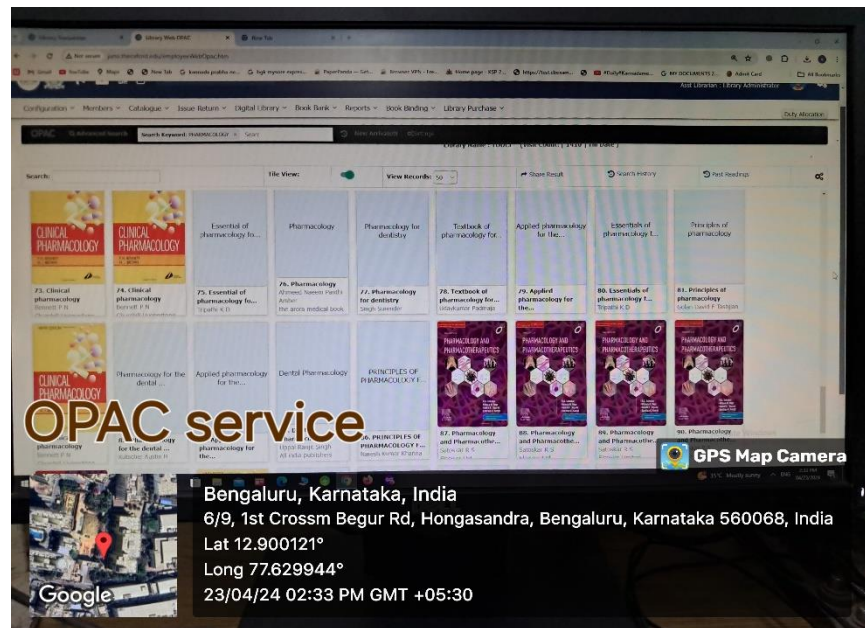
Library Web OPAC

New Tab

Configuration Members Catalogue Issue Return Digital Library Book Bank Reports Book Binding Library Purchase

Asst Librarian : Library Administrator

Duty Allocation

OPAC Advanced Search Search Keyword: PHARMACOLOGY Reset

Search:

Title View:

View Records: 50

Share Result

Search History

Past Readings

CLINICAL PHARMACOLOGY

73. Clinical pharmacology Bennett P N

CLINICAL PHARMACOLOGY

74. Clinical pharmacology Bennett P N

Essential of pharmacology fo...

75. Essential of pharmacology fo... Tripathi K D

Pharmacology

76. Pharmacology Ahmed Naeem Pardhi Ansari

Pharmacology for dentistry

77. Pharmacology for dentistry Singh Surender

Textbook of pharmacology for...

78. Textbook of pharmacology for... Padmaja

Applied pharmacology for the...

79. Applied pharmacology for the...

Essentials of pharmacology f...

80. Essentials of pharmacology f... Tripathi K D

Principles of pharmacology

81. Principles of pharmacology

CLINICAL PHARMACOLOGY

pharmacology Bennett P N

Pharmacology for the dental ...

for the dental ...

Applied pharmacology for the...

pharmacology for the...

Dental Pharmacology

PRINCIPLES OF PHARMACOLOGY F...

86. PRINCIPLES OF PHARMACOLOGY F...

PHARMACOLOGY AND PHARMACOTHERAPEUTICS

87. Pharmacology and Pharmacothe...

PHARMACOLOGY AND PHARMACOTHERAPEUTICS

88. Pharmacology and Pharmacothe...

PHARMACOLOGY AND PHARMACOTHERAPEUTICS

89. Pharmacology and Pharmacothe...

PHARMACOLOGY AND PHARMACOTHERAPEUTICS

90. Pharmacology and Pharmacothe...

OPAC service

GPS Map Camera

Bengaluru, Karnataka, India

6/9, 1st Crossm Begur Rd, Hongasandra, Bengaluru, Karnataka 560068, India

Lat 12.900121°

Long 77.629944°

23/04/24 02:33 PM GMT +05:30

Google